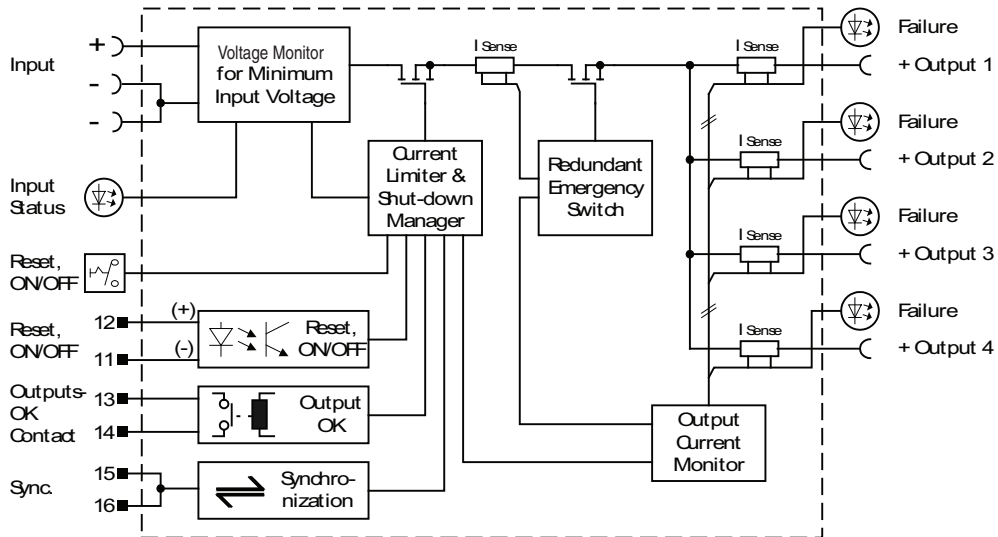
Input

+

-

-

Voltage Monitor for Minimum Input Voltage

I Sense

Redundant Emergency Switch

Current Limiter & Shut-down Manager

Input Status

Reset, ON/OFF

(+)

Reset, ON/OFF

12

11

(-)

Reset, ON/OFF

Outputs-OK Contact

13

14

Output OK

Sync.

15

16

Synchro-nization

Output Current Monitor

I Sense

Failure

+ Output 1

I Sense

Failure

+ Output 2

I Sense

Failure

+ Output 3

I Sense

Failure

+ Output 4